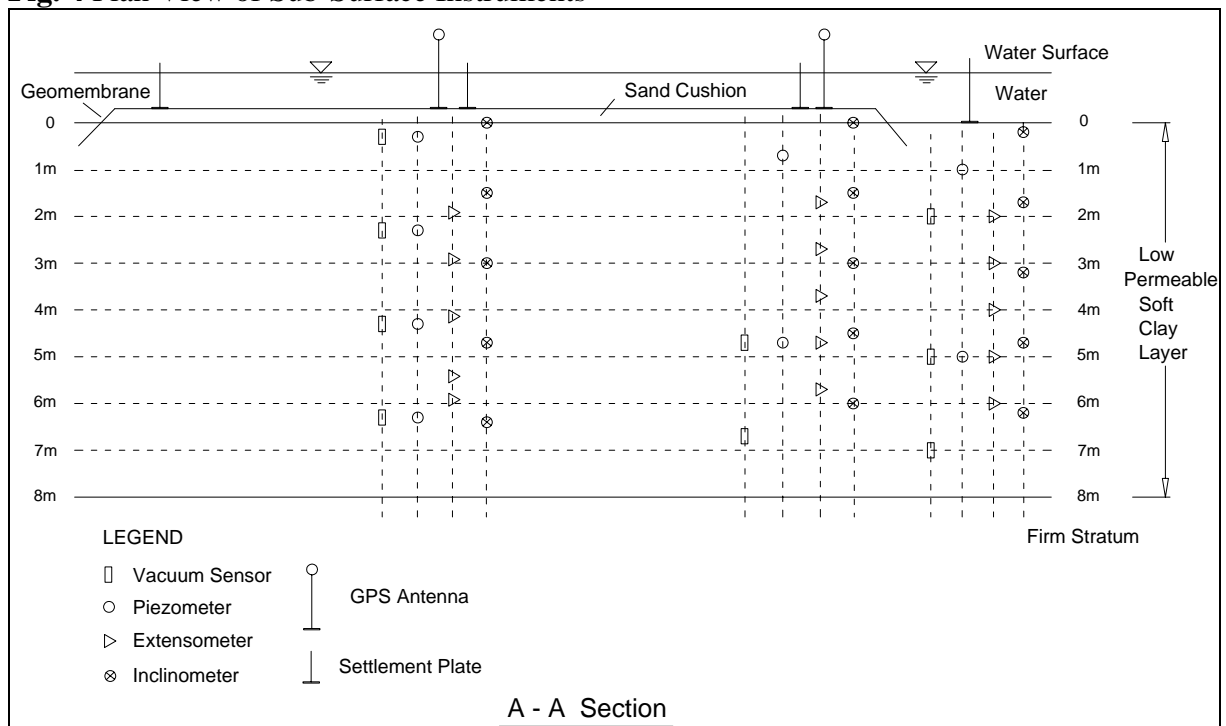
Fig. 4 Plan View of Sub-Surface Instruments

Water Surface

Geomembrane

Sand Cushion

Water

0

0

1m

1m

2m

2m

3m

3m

4m

4m

5m

5m

6m

6m

7m

7m

8m

8m

Low Permeable Soft Clay Layer

LEGEND

Vacuum Sensor

Piezometer

Extensometer

Inclinometer

GPS Antenna

Settlement Plate

Firm Stratum

A - A Section